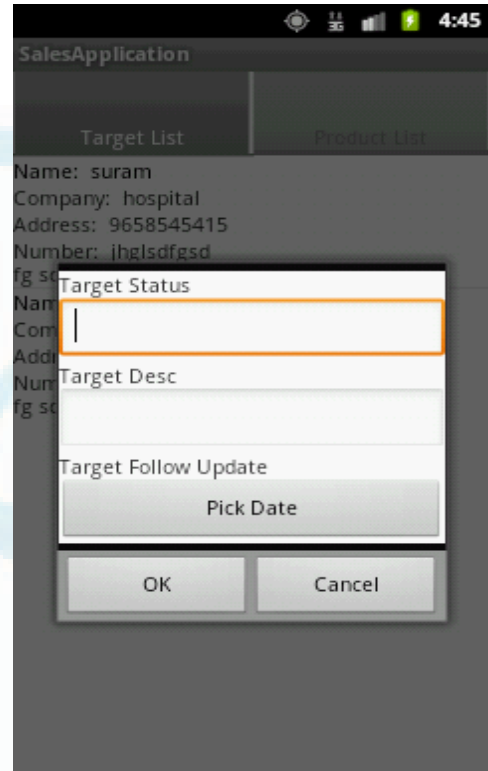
4:45

SalesApplication

Target List

Product List

Name: suram
Company: hospital
Address: 9658545415
Number: jhglsdfgsd
fg sc

Nam
Com
Addr
Num
fg sc

Target Status

Target Desc

Target Follow Update

Pick Date

OK

Cancel